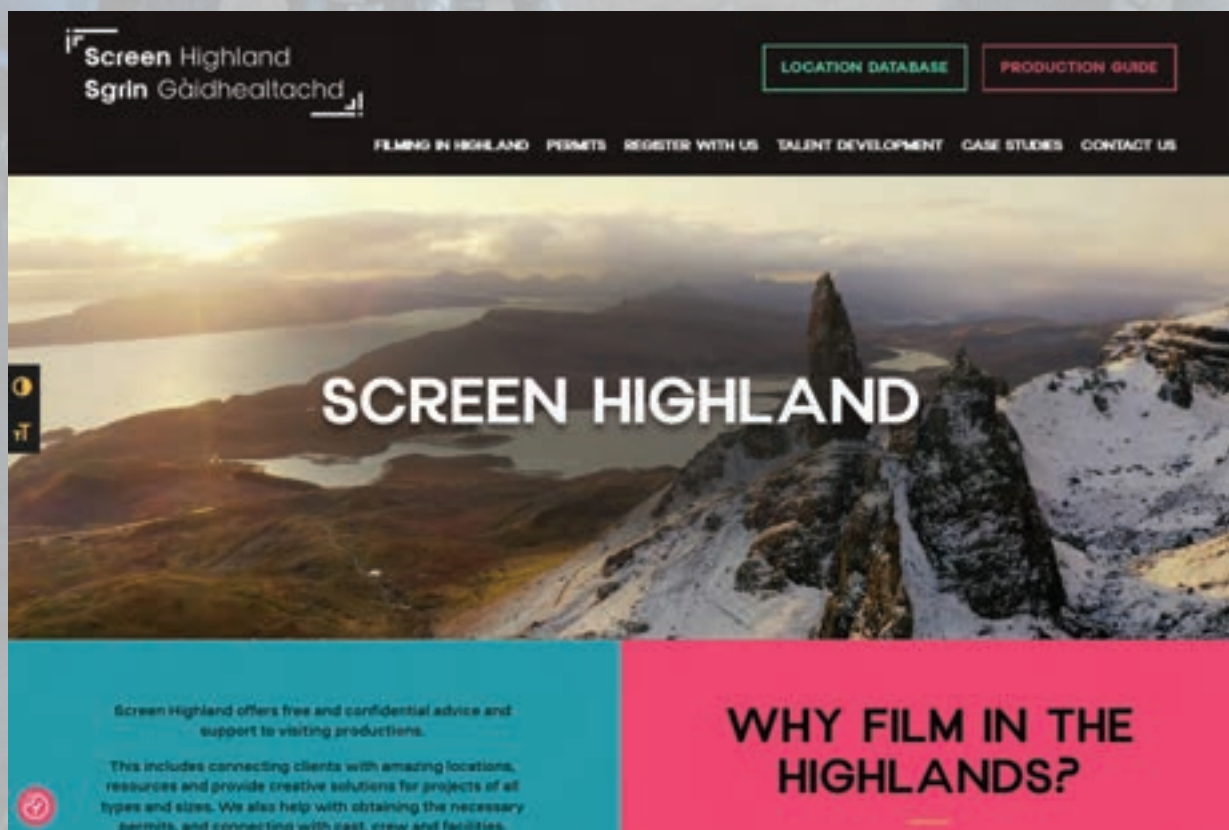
Screen Highland
Sgrìn Gàidhealtachd

LOCATION DATABASE
PRODUCTION GUIDE

FILMING IN HIGHLAND PERMITS REGISTER WITH US TALENT DEVELOPMENT CASE STUDIES CONTACT US

SCREEN HIGHLAND

Screen Highland offers free and confidential advice and support to visiting productions.

This includes connecting clients with amazing locations, resources and provide creative solutions for projects of all types and sizes. We also help with obtaining the necessary permits, and connecting with cast, crew and facilities.

WHY FILM IN THE HIGHLANDS?